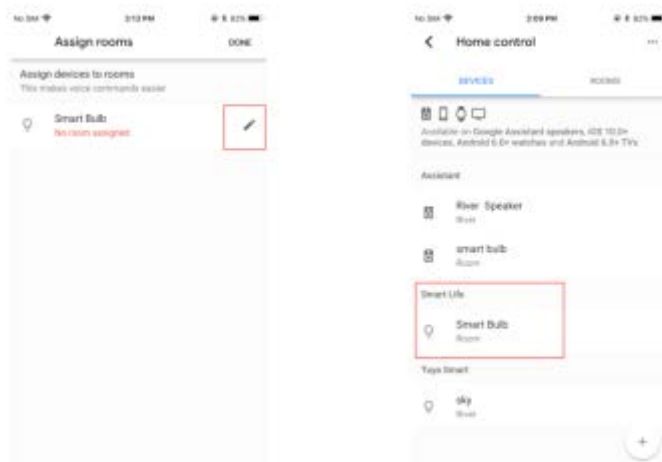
No SIM
3:13 PM
Assign rooms
DONE
Assign devices to rooms
This makes voice commands easier
Smart Bulb
No room assigned

No SIM
3:09 PM
Home control
...
DEVICES
ROOMS
Available on Google Assistant speakers, iOS 10.0+ devices, Android 6.0+ watches and Android 6.0+ TVs
Assistant
River Speaker
River
smart bulb
Room
Smart Life
Smart Bulb
Room
Tuya Smart
sky
River
+